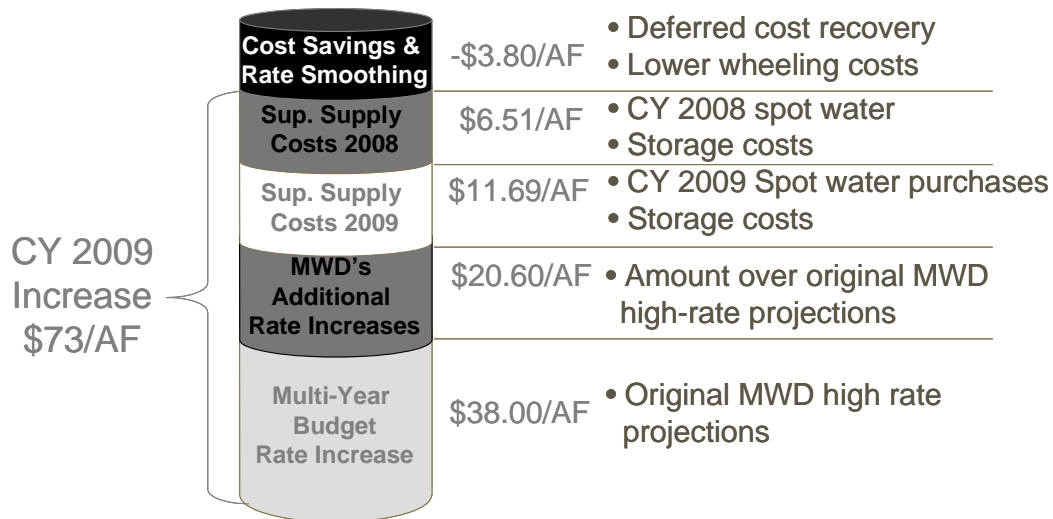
CY 2009 Increase $73/AF

Cost Savings & Rate Smoothing
-\$3.80/AF
• Deferred cost recovery
• Lower wheeling costs

Sup. Supply Costs 2008
\$6.51/AF
• CY 2008 spot water
• Storage costs

Sup. Supply Costs 2009
\$11.69/AF
• CY 2009 Spot water purchases
• Storage costs

MWD's Additional Rate Increases
\$20.60/AF
• Amount over original MWD high-rate projections

Multi-Year Budget Rate Increase
\$38.00/AF
• Original MWD high rate projections